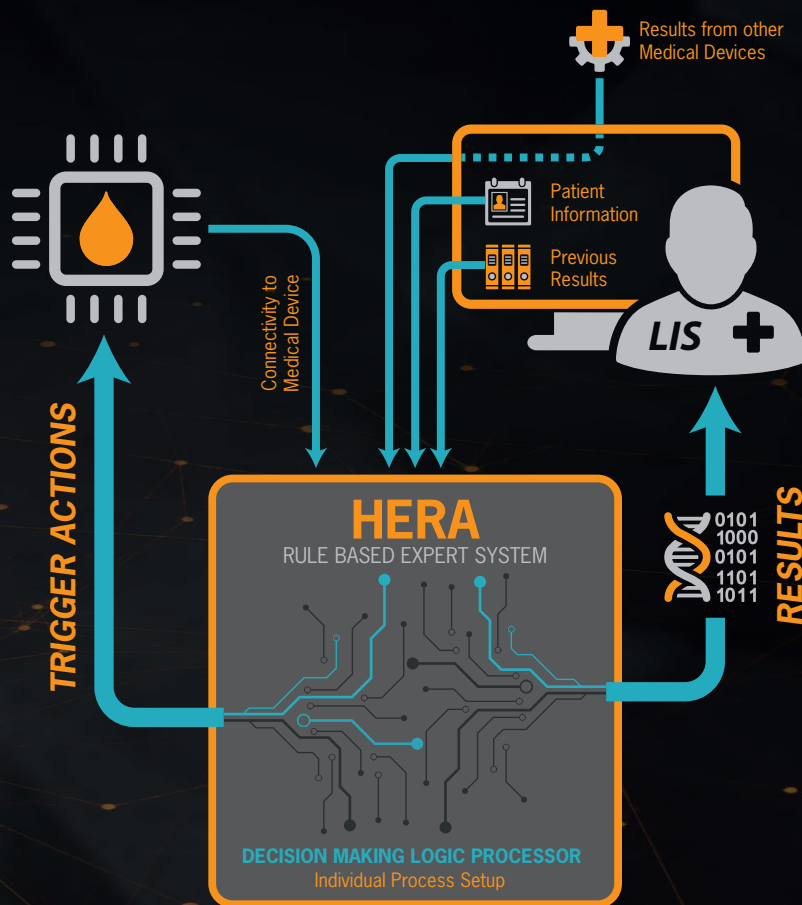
Results from other Medical Devices

Patient Information

Previous Results

LIS

Connectivity to Medical Device

TRIGGER ACTIONS

HERA
RULE BASED EXPERT SYSTEM

0101
1000
0101
1101
1011

RESULTS

DECISION MAKING LOGIC PROCESSOR
Individual Process Setup